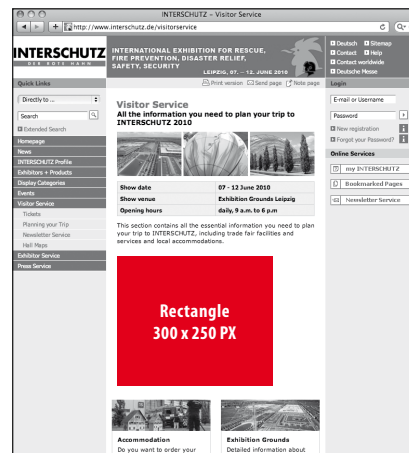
INTERSCHUTZ – Visitor Service

http://www.interschutz.de/visitorservice

INTERSCHUTZ
DER ROTE HAHN

INTERNATIONAL EXHIBITION FOR RESCUE, FIRE PREVENTION, DISASTER RELIEF, SAFETY, SECURITY
LEIPZIG, 07. – 12. JUNE 2010

Deutsch
Sitemap
Contact
Help
Contact worldwide
Deutsche Messe

Print version
Send page
Note page

Quick Links
Directly to ...
Search
Extended Search
Homepage
News
INTERSCHUTZ Profile
Exhibitors + Products
Display Categories
Events
Visitor Service
Tickets
Planning your Trip
Newsletter Service
Hall Maps
Exhibitor Service
Press Service

Visitor Service
All the information you need to plan your trip to INTERSCHUTZ 2010

| Show date | 07 - 12 June 2010 |
|---|---|
| Show venue | Exhibition Grounds Leipzig |
| Opening hours | daily, 9 a.m. to 6 p.m |

This section contains all the essential information you need to plan your trip to INTERSCHUTZ, including trade fair facilities and services and local accommodations.

Rectangle
300 x 250 PX

Accommodation
Do you want to order your

Exhibition Grounds
Detailed information about

Login
E-mail or Username
Password
New registration
Forgot your Password?

Online Services
my INTERSCHUTZ
Bookmarked Pages
Newsletter Service